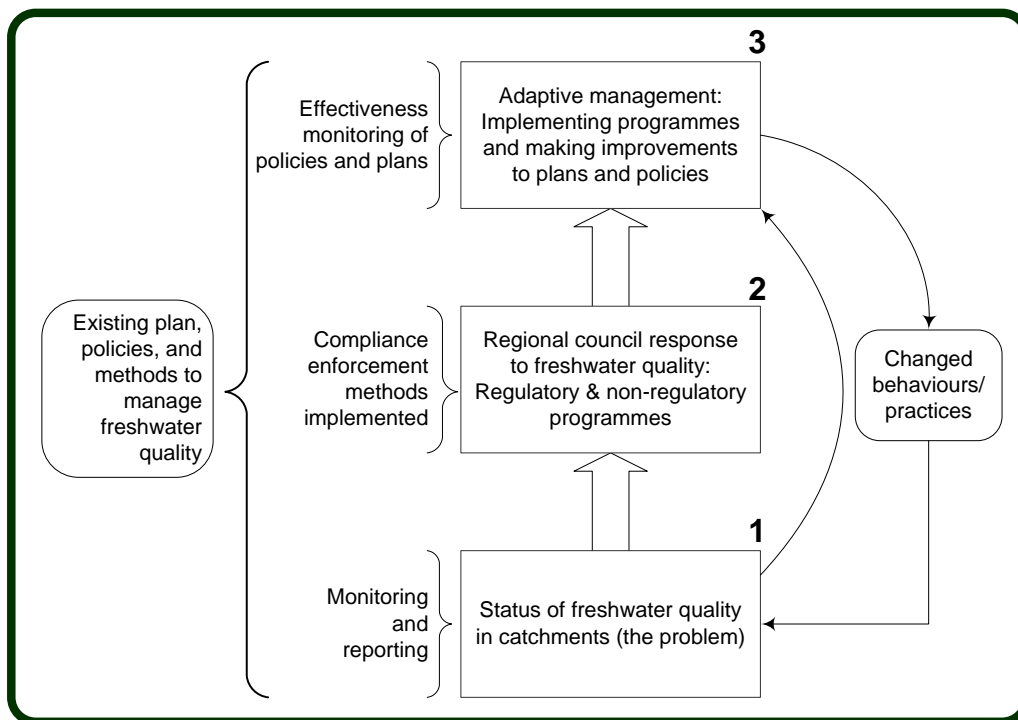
Existing plan, policies, and methods to manage freshwater quality

Effectiveness monitoring of policies and plans

3

Adaptive management: Implementing programmes and making improvements to plans and policies

Compliance enforcement methods implemented

2

Regional council response to freshwater quality: Regulatory & non-regulatory programmes

Changed behaviours/ practices

Monitoring and reporting

1

Status of freshwater quality in catchments (the problem)